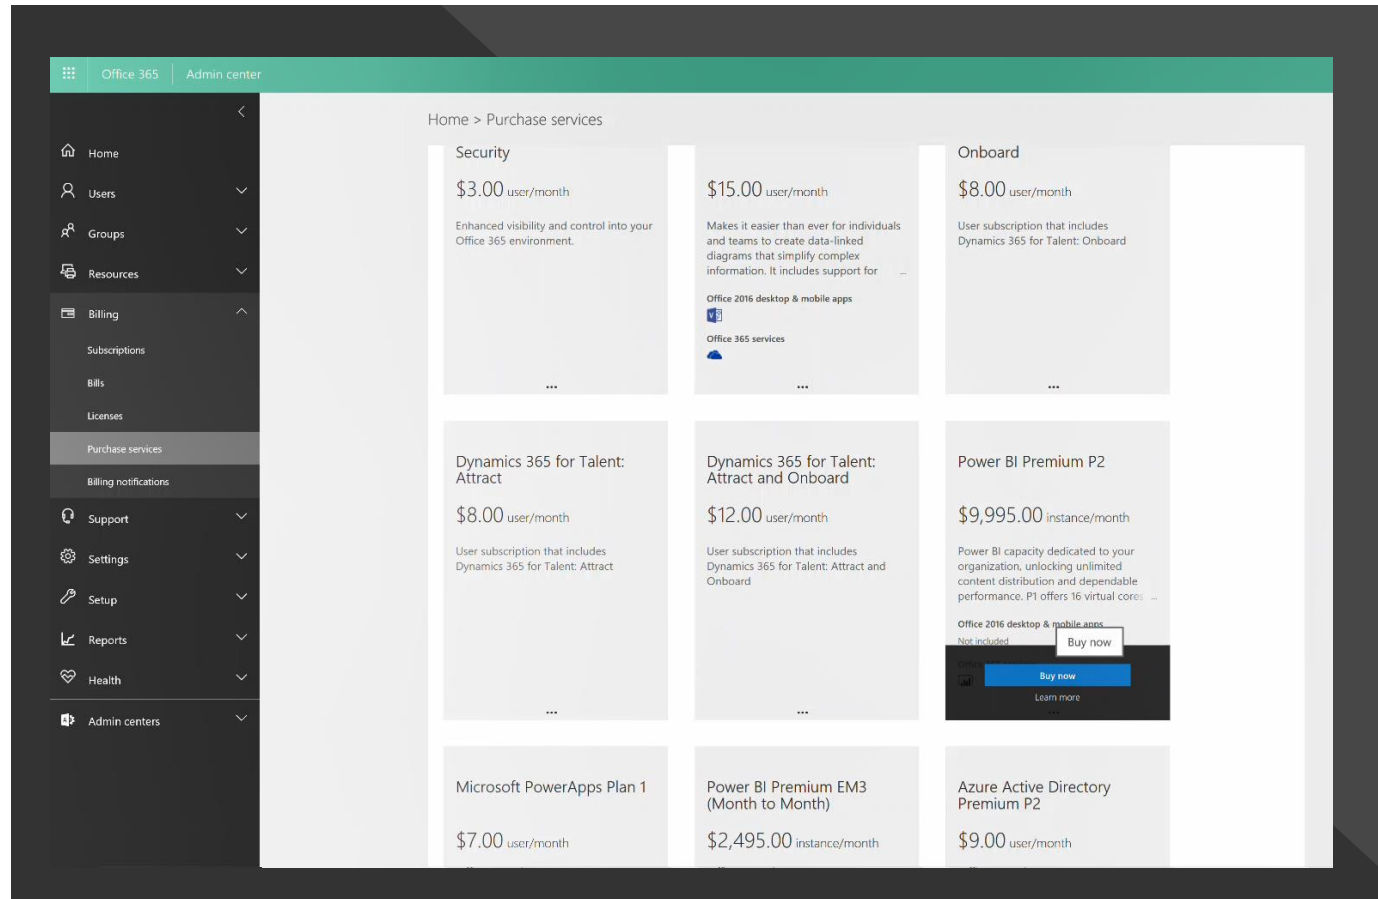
Office 365 | Admin center

Home
Users
Groups
Resources
Billing
Subscriptions
Bills
Licenses
Purchase services
Billing notifications
Support
Settings
Setup
Reports
Health
Admin centers

Home > Purchase services

Security
$3.00 user/month
Enhanced visibility and control into your Office 365 environment.
...

$15.00 user/month
Makes it easier than ever for individuals and teams to create data-linked diagrams that simplify complex information. It includes support for ...
Office 2016 desktop & mobile apps
Office 365 services
...

Onboard
$8.00 user/month
User subscription that includes Dynamics 365 for Talent: Onboard
...

Dynamics 365 for Talent: Attract
$8.00 user/month
User subscription that includes Dynamics 365 for Talent: Attract
...

Dynamics 365 for Talent: Attract and Onboard
$12.00 user/month
User subscription that includes Dynamics 365 for Talent: Attract and Onboard
...

Power BI Premium P2
$9,995.00 instance/month
Power BI capacity dedicated to your organization, unlocking unlimited content distribution and dependable performance. P1 offers 16 virtual cores ...
Office 2016 desktop & mobile apps
Not included
Buy now
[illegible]
Buy now
Learn more

Microsoft PowerApps Plan 1
$7.00 user/month

Power BI Premium EM3 (Month to Month)
$2,495.00 instance/month

Azure Active Directory Premium P2
$9.00 user/month